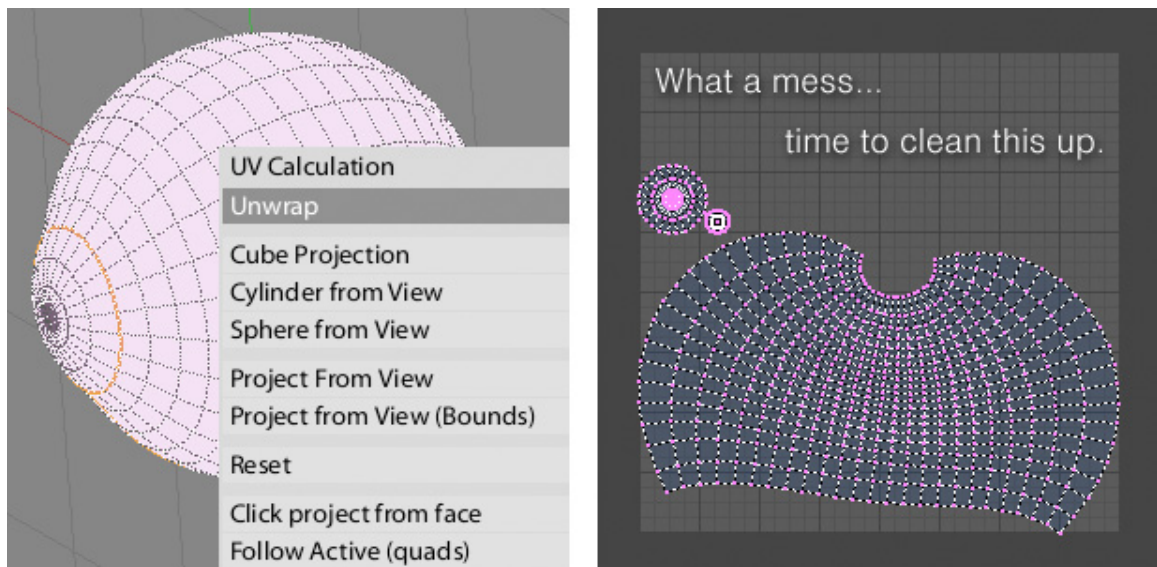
UV Calculation
Unwrap
Cube Projection
Cylinder from View
Sphere from View
Project From View
Project from View (Bounds)
Reset
Click project from face
Follow Active (quads)

What a mess...
time to clean this up.